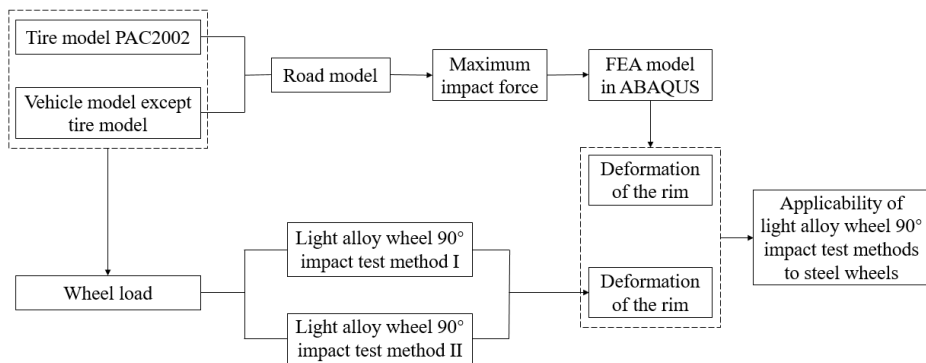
Tire model PAC2002

Vehicle model except tire model

Road model

Maximum impact force

FEA model in ABAQUS

Deformation of the rim

Deformation of the rim

Applicability of light alloy wheel 90° impact test methods to steel wheels

Wheel load

Light alloy wheel 90° impact test method I

Light alloy wheel 90° impact test method II